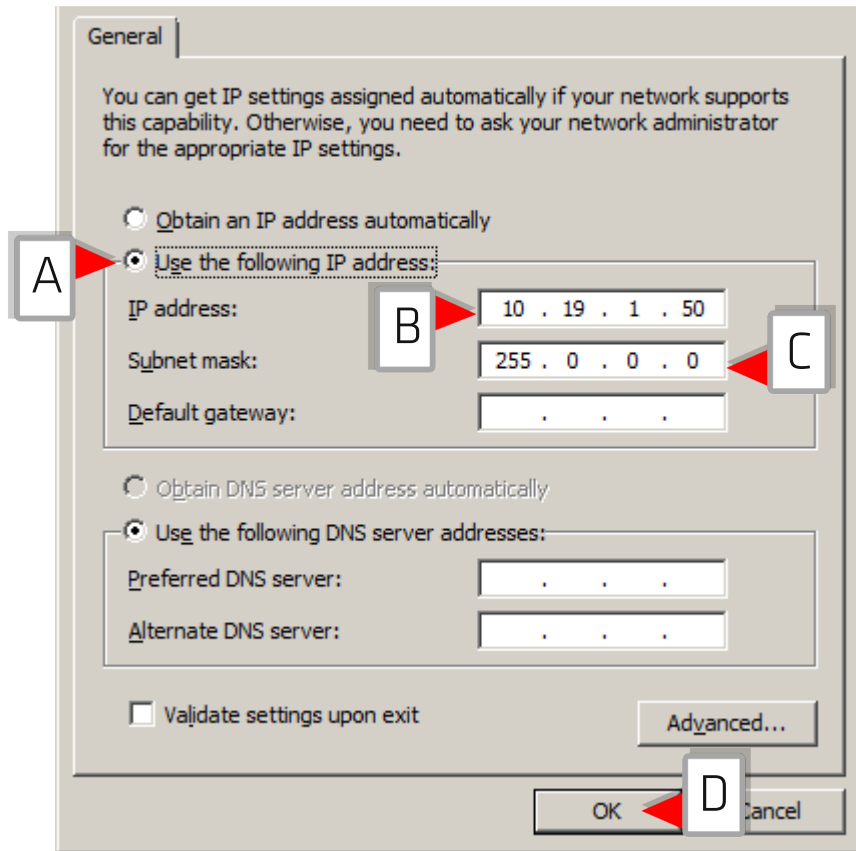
General

You can get IP settings assigned automatically if your network supports this capability. Otherwise, you need to ask your network administrator for the appropriate IP settings.

Obtain an IP address automatically

A

Use the following IP address:

IP address:

B

10 . 19 . 1 . 50

Subnet mask:

255 . 0 . 0 . 0

C

Default gateway:

. . .

Obtain DNS server address automatically

Use the following DNS server addresses:

Preferred DNS server:

. . .

Alternate DNS server:

. . .

Validate settings upon exit

Advanced...

D

OK

Cancel